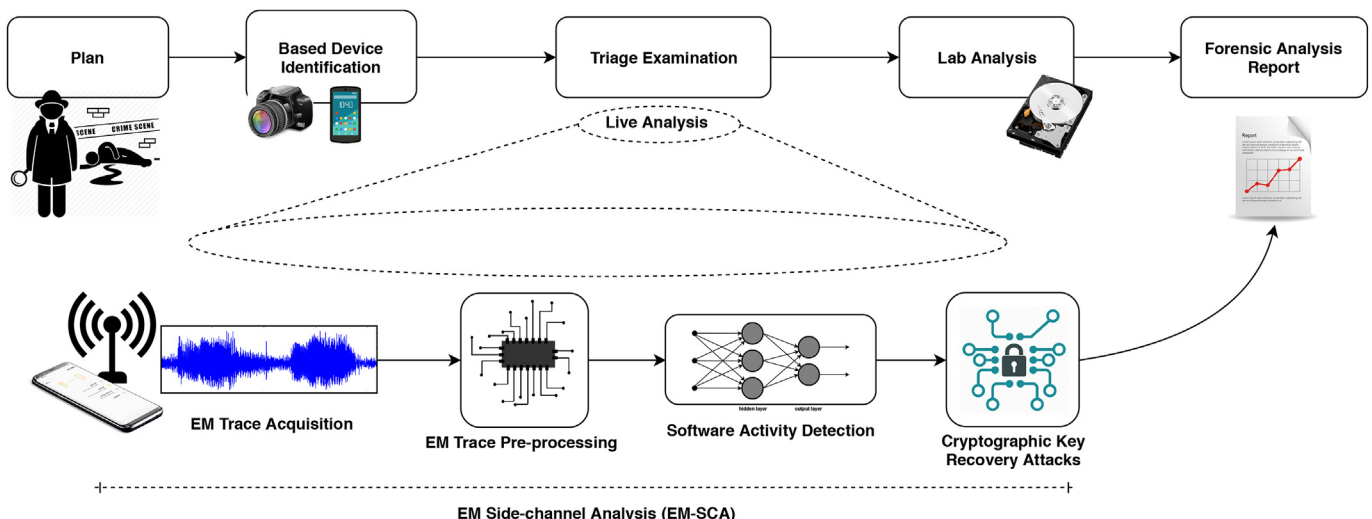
Plan

Based Device Identification

Triage Examination

Lab Analysis

Forensic Analysis Report

SCENE CRIME SCENE

Live Analysis

Report

EM Trace Acquisition

EM Trace Pre-processing

hidden layer output layer

Software Activity Detection

Cryptographic Key Recovery Attacks

EM Side-channel Analysis (EM-SCA)